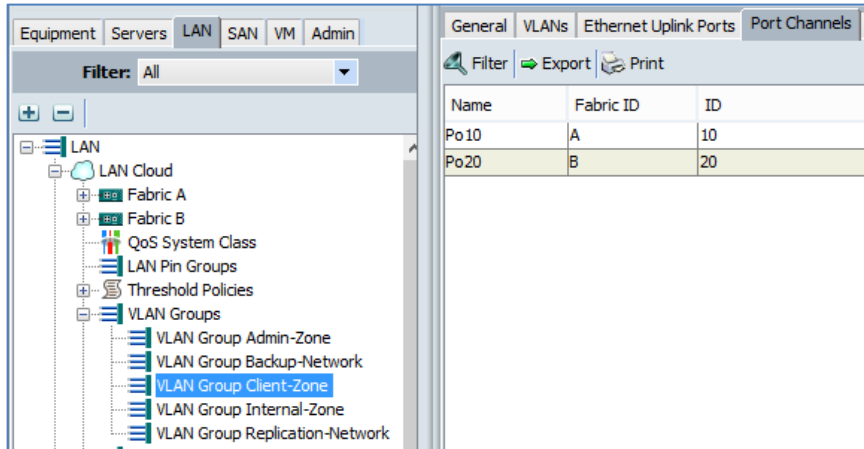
Equipment | Servers | LAN | SAN | VM | Admin

Filter: All

LAN
LAN Cloud
Fabric A
Fabric B
QoS System Class
LAN Pin Groups
Threshold Policies
VLAN Groups
VLAN Group Admin-Zone
VLAN Group Backup-Network
VLAN Group Client-Zone
VLAN Group Internal-Zone
VLAN Group Replication-Network

General | VLANs | Ethernet Uplink Ports | Port Channels

Filter | Export | Print

| Name | Fabric ID | ID |
|---|---|---|
| Po10 | A | 10 |
| Po20 | B | 20 |